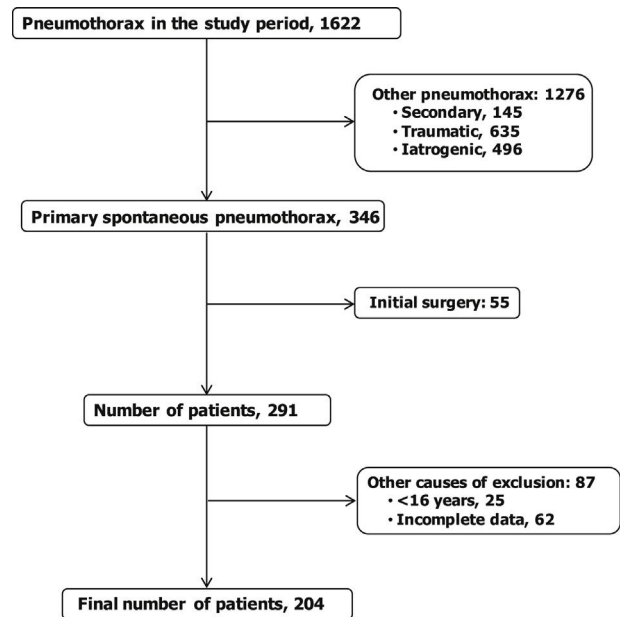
Pneumothorax in the study period, 1622

Other pneumothorax: 1276
• Secondary, 145
• Traumatic, 635
• Iatrogenic, 496

Primary spontaneous pneumothorax, 346

Initial surgery: 55

Number of patients, 291

Other causes of exclusion: 87
• <16 years, 25
• Incomplete data, 62

Final number of patients, 204